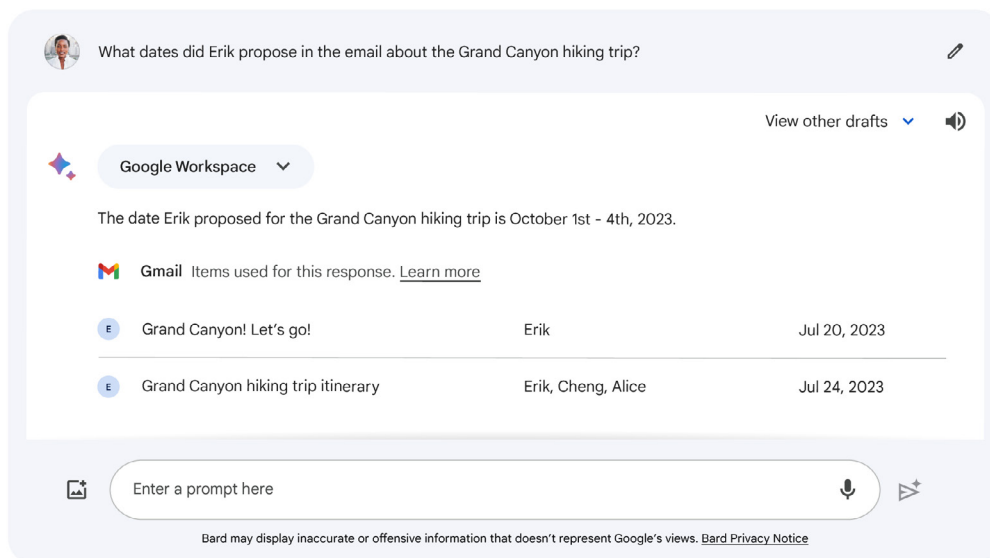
What dates did Erik propose in the email about the Grand Canyon hiking trip?

View other drafts

Google Workspace

The date Erik proposed for the Grand Canyon hiking trip is October 1st - 4th, 2023.

Gmail Items used for this response. Learn more

| | | | |
|---|---|---|---|
| E | Grand Canyon! Let's go! | Erik | Jul 20, 2023 |
| E | Grand Canyon hiking trip itinerary | Erik, Cheng, Alice | Jul 24, 2023 |

Enter a prompt here

Bard may display inaccurate or offensive information that doesn't represent Google's views. Bard Privacy Notice